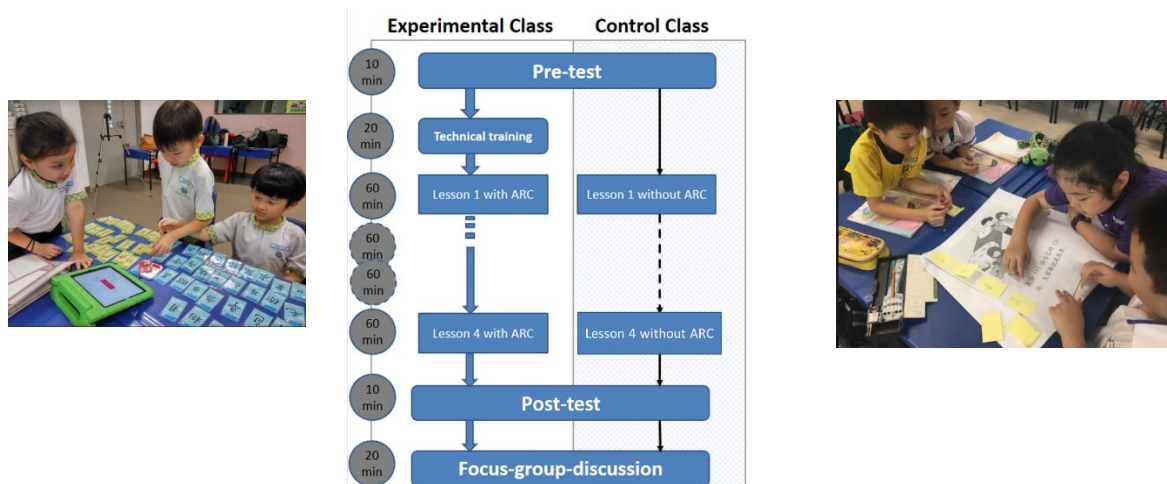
Experimental Class

Control Class

10 min

Pre-test

20 min

Technical training

60 min

Lesson 1 with ARC

Lesson 1 without ARC

60 min

60 min

60 min

Lesson 4 with ARC

Lesson 4 without ARC

10 min

Post-test

20 min

Focus-group-discussion